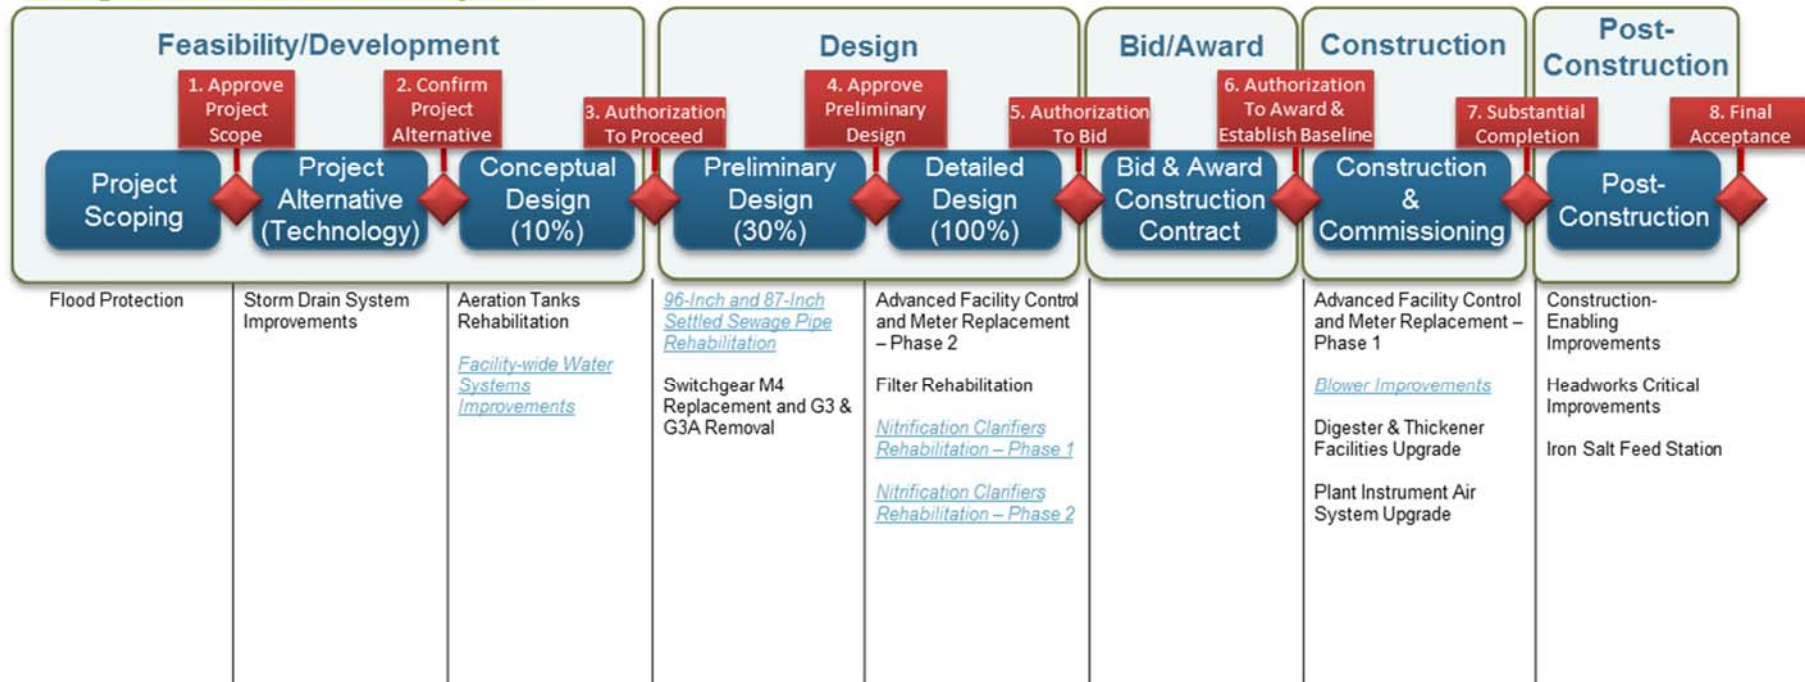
Feasibility/Development

Design

Bid/Award

Construction

Post-Construction

1. Approve Project Scope

2. Confirm Project Alternative

3. Authorization To Proceed

4. Approve Preliminary Design

5. Authorization To Bid

6. Authorization To Award & Establish Baseline

7. Substantial Completion

8. Final Acceptance

Project Scoping

Project Alternative (Technology)

Conceptual Design (10%)

Preliminary Design (30%)

Detailed Design (100%)

Bid & Award Construction Contract

Construction & Commissioning

Post-Construction

Flood Protection

Storm Drain System Improvements

Aeration Tanks Rehabilitation

Facility-wide Water Systems Improvements

96-Inch and 87-Inch Settled Sewage Pipe Rehabilitation

Switchgear M4 Replacement and G3 & G3A Removal

Advanced Facility Control and Meter Replacement – Phase 2

Filter Rehabilitation

Nitrification Clarifiers Rehabilitation – Phase 1

Nitrification Clarifiers Rehabilitation – Phase 2

Advanced Facility Control and Meter Replacement – Phase 1

Blower Improvements

Digester & Thickener Facilities Upgrade

Plant Instrument Air System Upgrade

Construction-Enabling Improvements

Headworks Critical Improvements

Iron Salt Feed Station